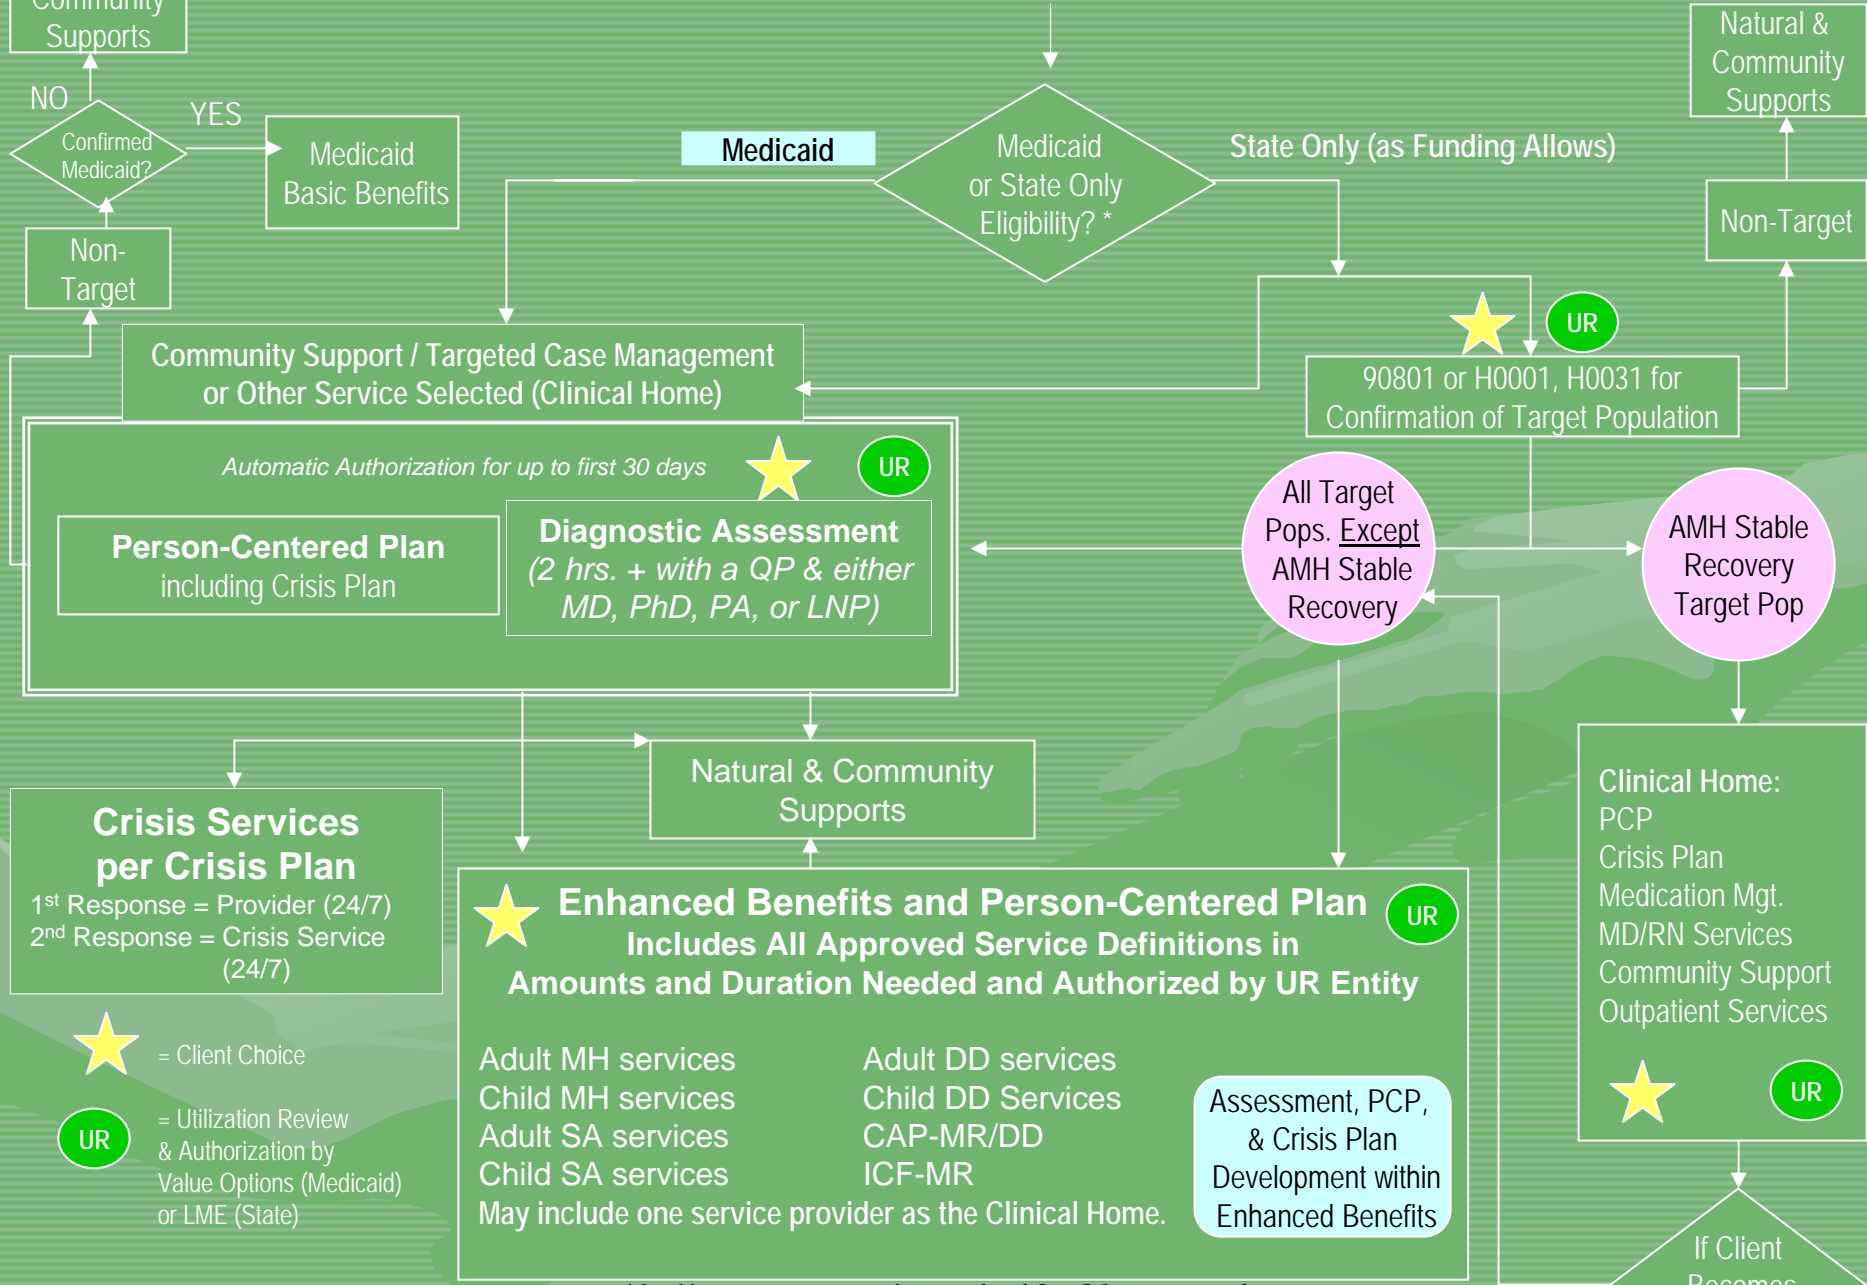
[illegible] Supports

NO

YES

Confirmed Medicaid?

Medicaid Basic Benefits

Non-Target

Medicaid

Medicaid or State Only Eligibility? *

State Only (as Funding Allows)

Natural & Community Supports

Non-Target

UR

90801 or H0001, H0031 for Confirmation of Target Population

Community Support / Targeted Case Management or Other Service Selected (Clinical Home)

Automatic Authorization for up to first 30 days

UR

Person-Centered Plan including Crisis Plan

Diagnostic Assessment (2 hrs. + with a QP & either MD, PhD, PA, or LNP)

All Target Pops. Except AMH Stable Recovery

AMH Stable Recovery Target Pop

Natural & Community Supports

Crisis Services per Crisis Plan
1st Response = Provider (24/7)
2nd Response = Crisis Service (24/7)

Enhanced Benefits and Person-Centered Plan
Includes All Approved Service Definitions in Amounts and Duration Needed and Authorized by UR Entity

UR

Adult MH services
Child MH services
Adult SA services
Child SA services

Adult DD services
Child DD Services
CAP-MR/DD
ICF-MR

May include one service provider as the Clinical Home.

Assessment, PCP, & Crisis Plan Development within Enhanced Benefits

Clinical Home:
PCP
Crisis Plan
Medication Mgt.
MD/RN Services
Community Support
Outpatient Services

UR

= Client Choice

UR

= Utilization Review & Authorization by Value Options (Medicaid) or LME (State)

If Client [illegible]